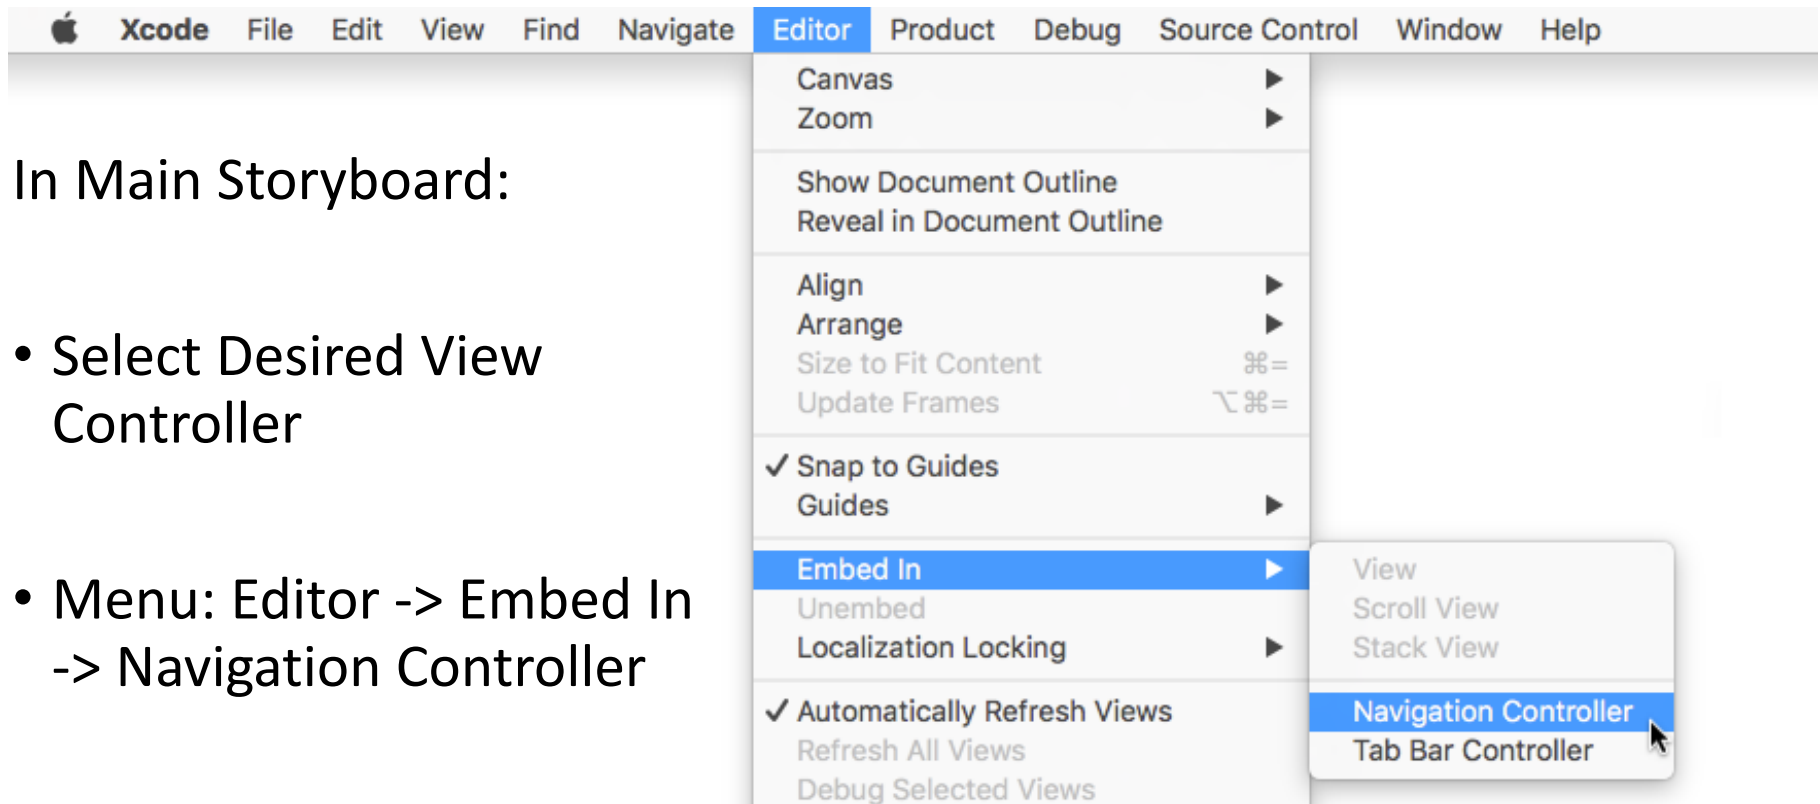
Xcode File Edit View Find Navigate Editor Product Debug Source Control Window Help

In Main Storyboard:

• Select Desired View Controller

• Menu: Editor -> Embed In -> Navigation Controller

Canvas
Zoom

Show Document Outline
Reveal in Document Outline

Align
Arrange
Size to Fit Content ⌘=
Update Frames ⌥⌘=

✓ Snap to Guides
Guides

Embed In
Unembed
Localization Locking

✓ Automatically Refresh Views
Refresh All Views
Debug Selected Views

View
Scroll View
Stack View

Navigation Controller
Tab Bar Controller